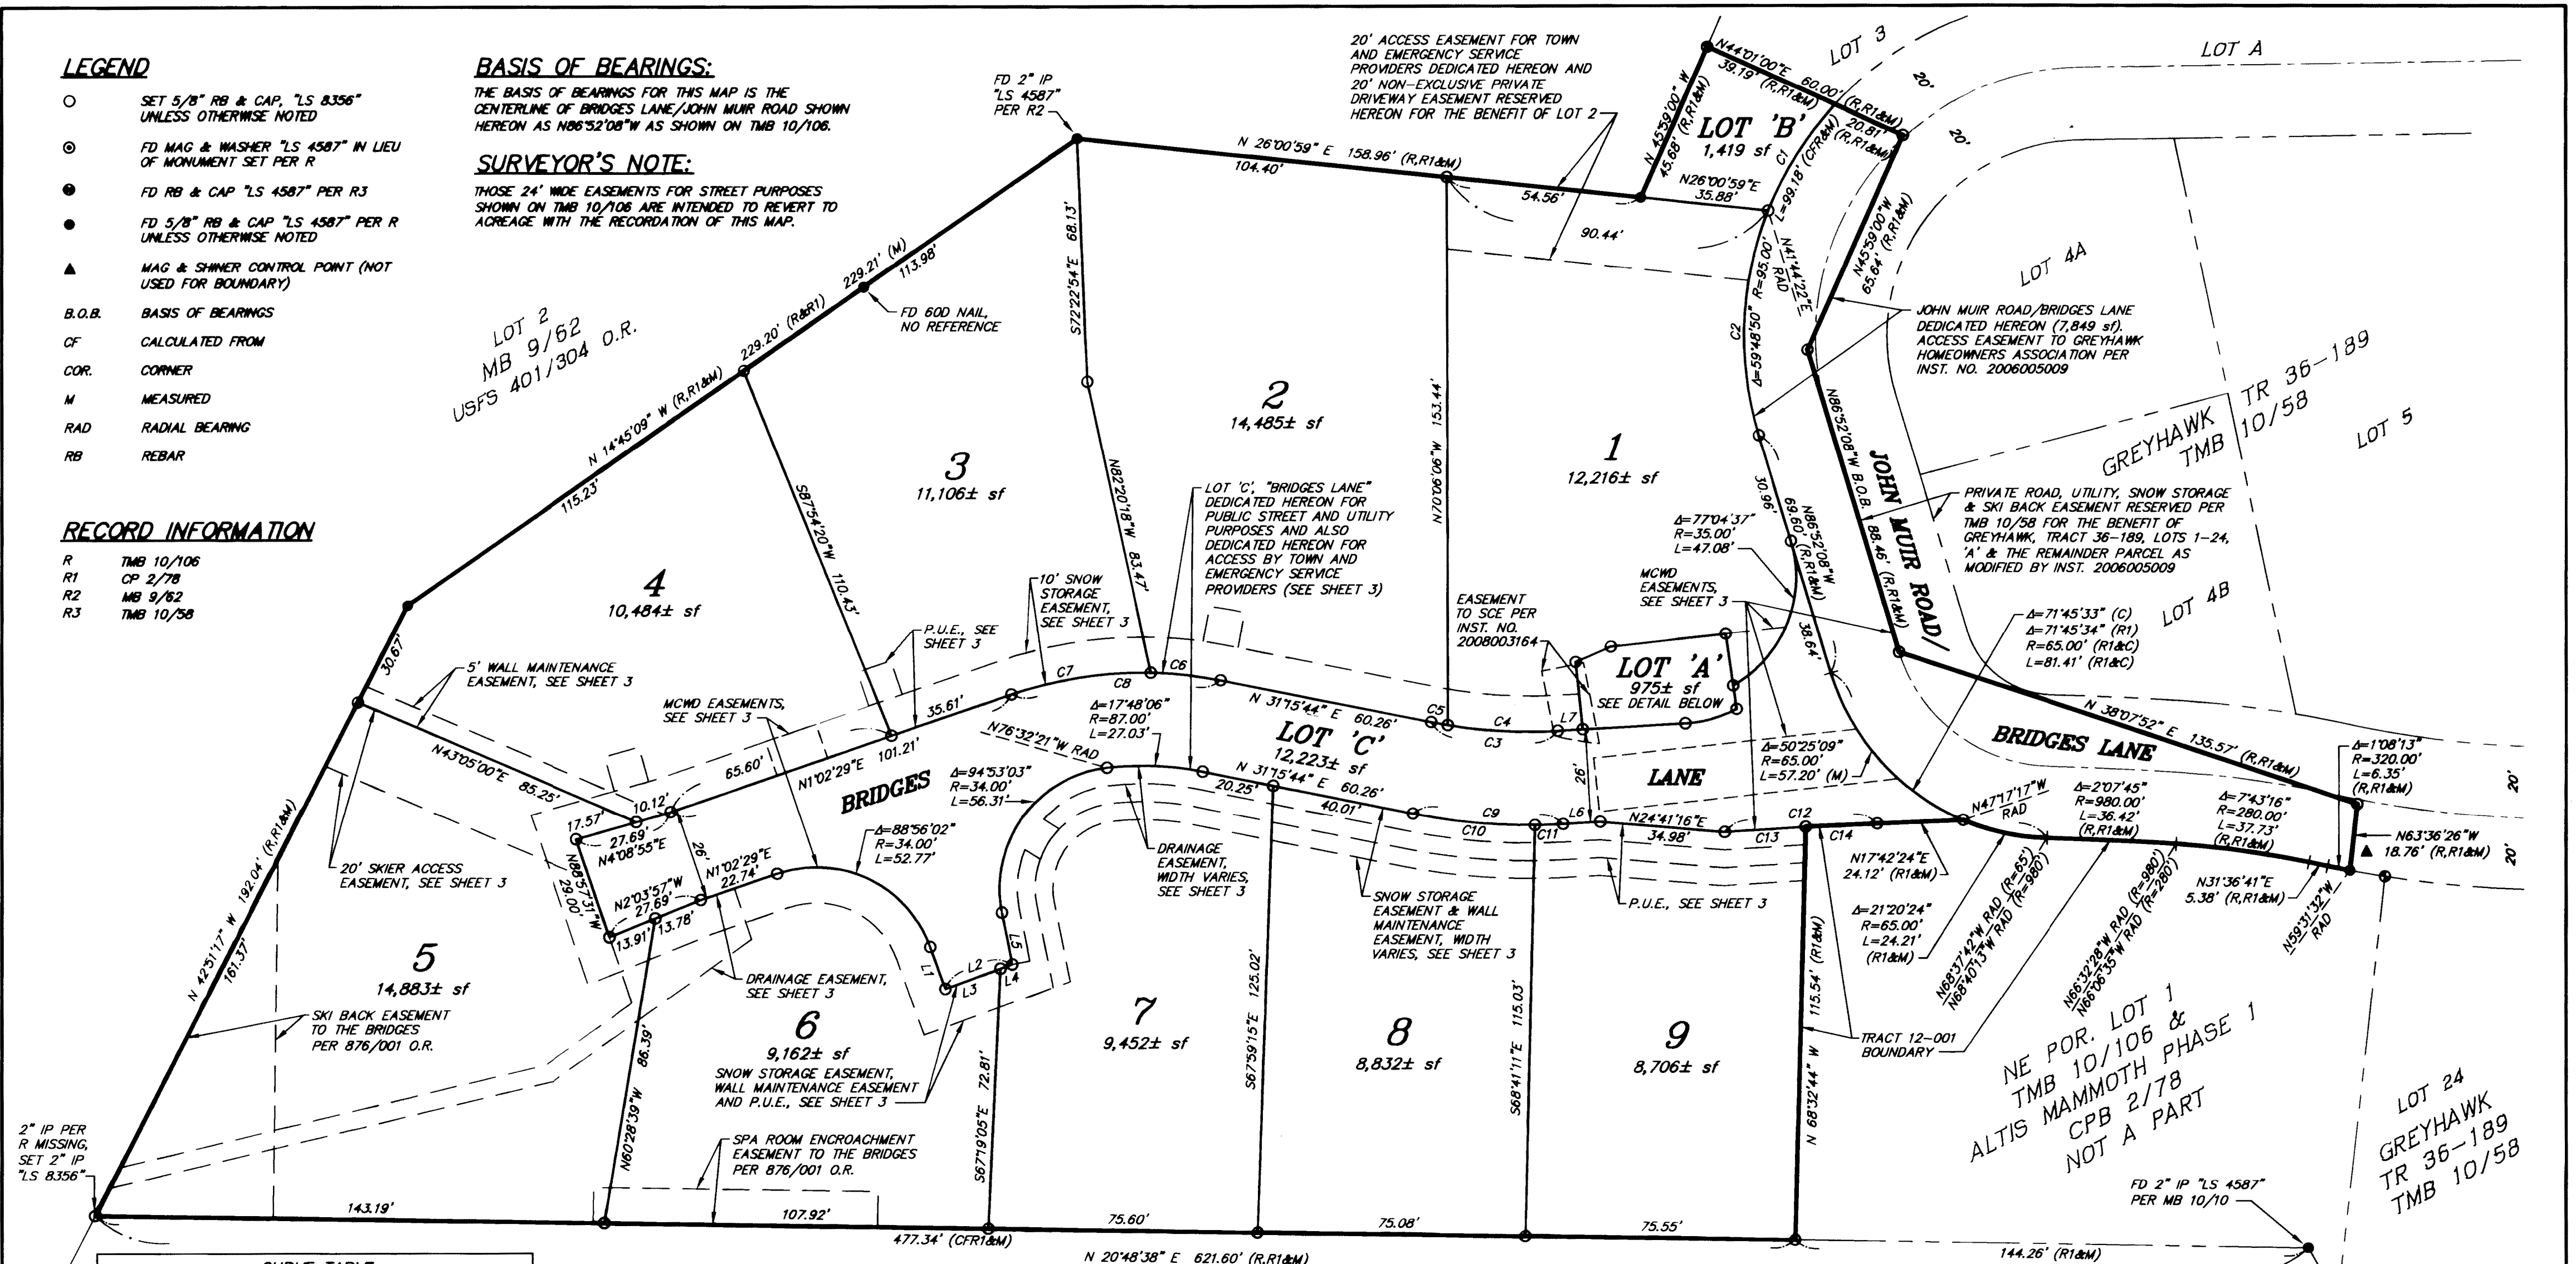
LEGEND

○ SET 5/8" RB & CAP, "LS 8356" UNLESS OTHERWISE NOTED

◎ FD MAG & WASHER "LS 4587" IN LIEU OF MONUMENT SET PER R

● FD RB & CAP "LS 4587" PER R3

● FD 5/8" RB & CAP "LS 4587" PER R UNLESS OTHERWISE NOTED

▲ MAG & SHINER CONTROL POINT (NOT USED FOR BOUNDARY)

B.O.B. BASIS OF BEARINGS
CF CALCULATED FROM
COR. CORNER
M MEASURED
RAD RADIAL BEARING
RB REBAR

RECORD INFORMATION

R TMB 10/106
R1 CP 2/78
R2 MB 9/62
R3 TMB 10/58

BASIS OF BEARINGS:

THE BASIS OF BEARINGS FOR THIS MAP IS THE CENTERLINE OF BRIDGES LANE/JOHN MUIR ROAD SHOWN HEREON AS N86°52'08"W AS SHOWN ON TMB 10/106.

SURVEYOR'S NOTE:

THOSE 24' WIDE EASEMENTS FOR STREET PURPOSES SHOWN ON TMB 10/106 ARE INTENDED TO REVERT TO ACREAGE WITH THE RECORDATION OF THIS MAP.

FD 2" IP "LS 4587" PER R2

20' ACCESS EASEMENT FOR TOWN AND EMERGENCY SERVICE PROVIDERS DEDICATED HEREON AND 20' NON-EXCLUSIVE PRIVATE DRIVEWAY EASEMENT RESERVED HEREON FOR THE BENEFIT OF LOT 2

LOT 3
LOT A
20'
20'

N44°01'00"E 60.00' (R,R1&M)
39.19' (R,R1&M)
20.81' (R,R1&M)
N 45°59'00" W 45.68' (R,R1&M)
LOT 'B'
1,419 sf
C1
N26°00'59"E 35.88'
L=99.18' (CFR&M)
N 26°00'59" E 158.96' (R,R1&M)
104.40'
54.56'
90.44'
R=95.00'
N41°44'22"E RAD
Δ=59°48'50"
C2
N45°59'00"W 65.64' (R,R1&M)
LOT 4A

229.21' (M)
113.98'
229.20' (R&R1)
FD 60D NAIL, NO REFERENCE
S72°22'54"E 68.13'
N 14°45'09" W (R,R1&M)
115.23'

LOT 2
MB 9/62
USFS 401/304 O.R.

JOHN MUIR ROAD/BRIDGES LANE DEDICATED HEREON (7,849 sf). ACCESS EASEMENT TO GREYHAWK HOMEOWNERS ASSOCIATION PER INST. NO. 2006005009

2
14,485± sf
N70°06'06"W 153.44'
1
12,216± sf
3
11,106± sf
S87°54'20"W 110.43'
N82°20'18"W 83.47'

TR 36-189
GREYHAWK TMB 10/58
LOT 5
JOHN MUIR ROAD/
N86°52'08"W B.O.B. 88.46' (R,R1&M)

PRIVATE ROAD, UTILITY, SNOW STORAGE & SKI BACK EASEMENT RESERVED PER TMB 10/58 FOR THE BENEFIT OF GREYHAWK, TRACT 36-189, LOTS 1-24, 'A' & THE REMAINDER PARCEL AS MODIFIED BY INST. 2006005009

LOT 'C', "BRIDGES LANE" DEDICATED HEREON FOR PUBLIC STREET AND UTILITY PURPOSES AND ALSO DEDICATED HEREON FOR ACCESS BY TOWN AND EMERGENCY SERVICE PROVIDERS (SEE SHEET 3)

Δ=77°04'37"
R=35.00'
L=47.08'
30.96'
69.60'
N86°52'08"W (R,R1&M)

4
10,484± sf
10' SNOW STORAGE EASEMENT, SEE SHEET 3
P.U.E., SEE SHEET 3
30.67'
5' WALL MAINTENANCE EASEMENT, SEE SHEET 3

EASEMENT TO SCE PER INST. NO. 2008003164
MCWD EASEMENTS, SEE SHEET 3
LOT 4B
Δ=71°45'33" (C)
Δ=71°45'34" (R1)
R=65.00' (R1&C)
L=81.41' (R1&C)
38.64'
LOT 'A'
975± sf
SEE DETAIL BELOW

C7
C8
C6
N 31°15'44" E 60.26'
C5
C4
L7
C3
LOT 'C'
12,223± sf
35.61'
101.21'
MCWD EASEMENTS, SEE SHEET 3
Δ=17°48'06"
R=87.00'
L=27.03'
N76°32'21"W RAD
N 38°07'52" E 135.57' (R,R1&M)
BRIDGES LANE
Δ=1°08'13"
R=320.00'
L=6.35'
(R,R1&M)
20'
20'

N43°05'00"E 85.25'
65.60'
N1°02'29"E
BRIDGES
Δ=94°53'03"
R=34.00'
L=56.31'
N 31°15'44" E 60.26'
20.25'
40.01'
26'
LANE
Δ=50°25'09"
R=65.00'
L=57.20' (M)
N47°17'17"W RAD
Δ=2°07'45"
R=980.00'
L=36.42'
(R,R1&M)
Δ=7°43'16"
R=280.00'
L=37.73'
(R,R1&M)
N63°36'26"W 18.76' (R,R1&M)

17.57'
10.12'
27.69'
N4°08'55"E
26'
N85°57'31"W 29.00'
N2°03'57"W 27.69'
N1°02'29"E 22.74'
13.91'
13.78'
Δ=88°56'02"
R=34.00'
L=52.77'
C10
C9
C11
L6
N24°41'16"E 34.98'
C12
C13
C14
N17°42'24"E 24.12' (R1&M)
N31°36'41"E 5.38' (R,R1&M)
N59°31'32"W RAD

20' SKIER ACCESS EASEMENT, SEE SHEET 3
DRAINAGE EASEMENT, WIDTH VARIES, SEE SHEET 3
SNOW STORAGE EASEMENT & WALL MAINTENANCE EASEMENT, WIDTH VARIES, SEE SHEET 3
P.U.E., SEE SHEET 3
Δ=21°20'24"
R=65.00'
L=24.21'
(R1&M)
N68°37'42"W RAD (R=65')
N68°40'13"W RAD (R=980')
N66°32'28"W RAD (R=980')
N66°06'35"W RAD (R=280')

N 42°51'17" W 192.04' (R,R1&M)
161.37'
5
14,883± sf
L1
L2
L3
L4
L5
DRAINAGE EASEMENT, SEE SHEET 3
6
9,162± sf
SNOW STORAGE EASEMENT, WALL MAINTENANCE EASEMENT AND P.U.E., SEE SHEET 3
7
9,452± sf
S67°59'15"E 125.02'
8
8,832± sf
S68°41'11"E 115.03'
9
8,706± sf
N 68°32'44" W 115.54' (R1&M)
TRACT 12-001 BOUNDARY

SKI BACK EASEMENT TO THE BRIDGES PER 876/001 O.R.
N60°28'39"W 86.39'
S67°19'05"E 72.81'

NE POR. LOT 1
TMB 10/106 &
ALTIS MAMMOTH PHASE 1
CPB 2/78
NOT A PART

LOT 24
GREYHAWK
TR 36-189
TMB 10/58

2" IP PER R MISSING, SET 2" IP "LS 8356"
SPA ROOM ENCROACHMENT EASEMENT TO THE BRIDGES PER 876/001 O.R.
FD 2" IP "LS 4587" PER MB 10/10

143.19'
107.92'
477.34' (CFR1&M)
75.60'
75.08'
75.55'
N 20°48'38" E 621.60' (R,R1&M)
144.26' (R1&M)
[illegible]